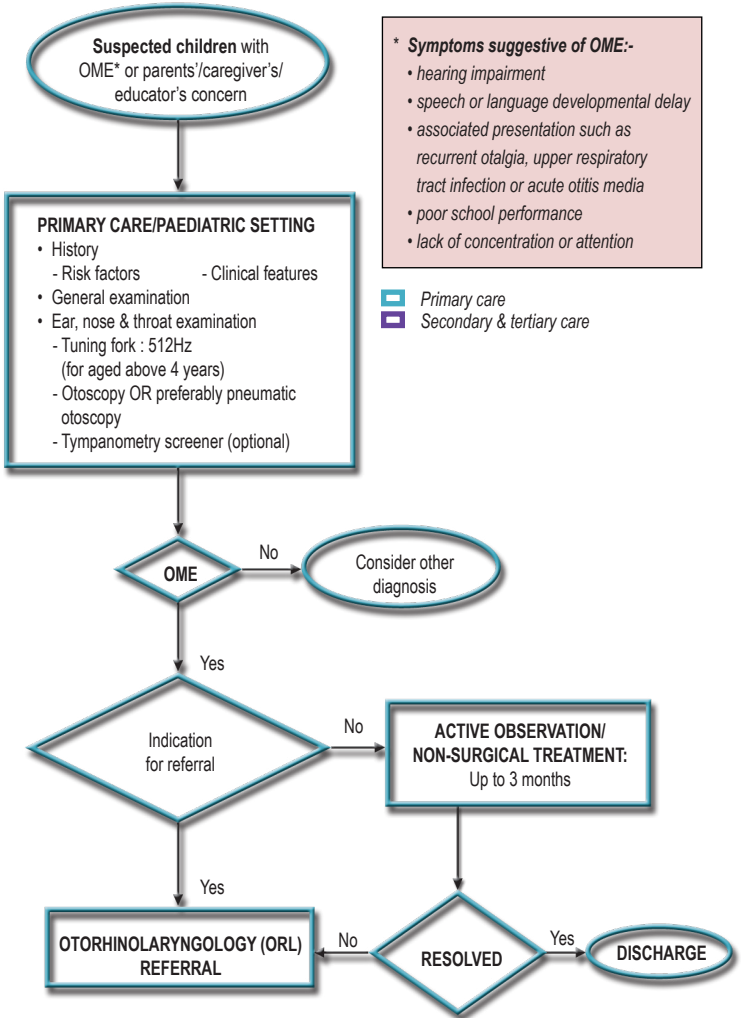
**Suspected children** with OME* or parents'/caregiver's/ educator's concern

* ***Symptoms suggestive of OME:-***
• *hearing impairment*
• *speech or language developmental delay*
• *associated presentation such as recurrent otalgia, upper respiratory tract infection or acute otitis media*
• *poor school performance*
• *lack of concentration or attention*

**PRIMARY CARE/PAEDIATRIC SETTING**
• History
- Risk factors - Clinical features
• General examination
• Ear, nose & throat examination
- Tuning fork : 512Hz (for aged above 4 years)
- Otoscopy OR preferably pneumatic otoscopy
- Tympanometry screener (optional)

*Primary care*
*Secondary & tertiary care*

**OME**

No

Consider other diagnosis

Yes

Indication for referral

No

**ACTIVE OBSERVATION/ NON-SURGICAL TREATMENT:**
Up to 3 months

Yes

**OTORHINOLARYNGOLOGY (ORL) REFERRAL**

No

**RESOLVED**

Yes

**DISCHARGE**